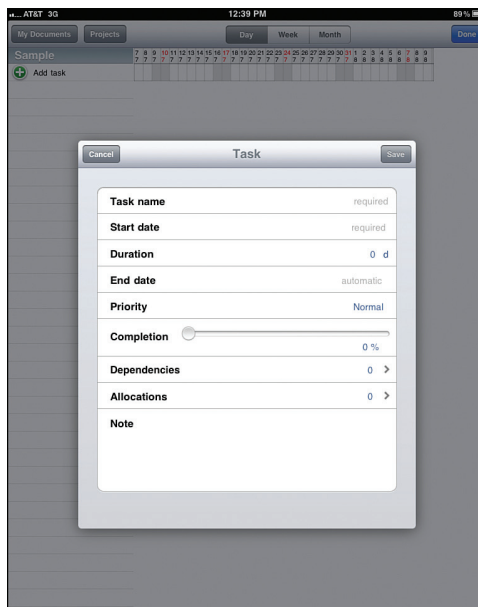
AT&T 3G
12:39 PM
89%

My Documents
Projects
Day
Week
Month
Done

Sample
7 8 9 10 11 12 13 14 15 16 17 18 19 20 21 22 23 24 25 26 27 28 29 30 31 1 2 3 4 5 6 7 8 9
7 7 7 7 7 7 7 7 7 7 7 7 7 7 7 7 7 7 7 7 7 7 7 7 7 8 8 8 8 8 8 8 8 8

Add task

Cancel
Task
Save

| | |
|---|---|
| Task name | required |
| Start date | required |
| Duration | 0 d |
| End date | automatic |
| Priority | Normal |
| Completion | 0 % |
| Dependencies | 0 > |
| Allocations | 0 > |
| Note | |